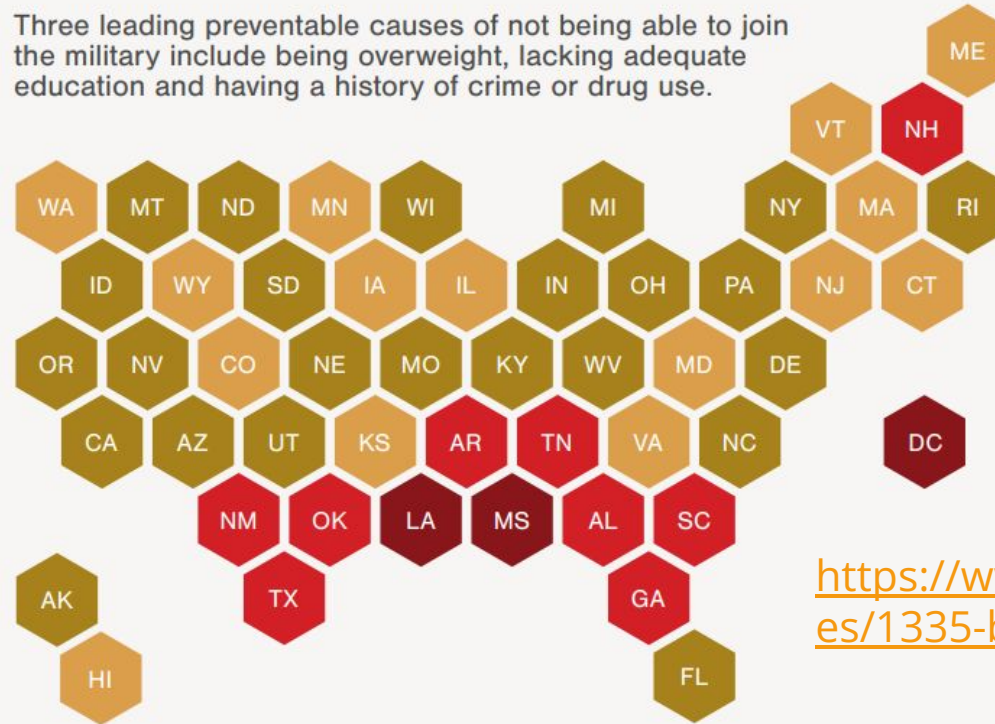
Three leading preventable causes of not being able to join the military include being overweight, lacking adequate education and having a history of crime or drug use.

ME
VT NH
WA MT ND MN WI MI NY MA RI
ID WY SD IA IL IN OH PA NJ CT
OR NV CO NE MO KY WV MD DE
CA AZ UT KS AR TN VA NC DC
NM OK LA MS AL SC
TX GA
AK
HI FL

https://w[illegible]
es/1335-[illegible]